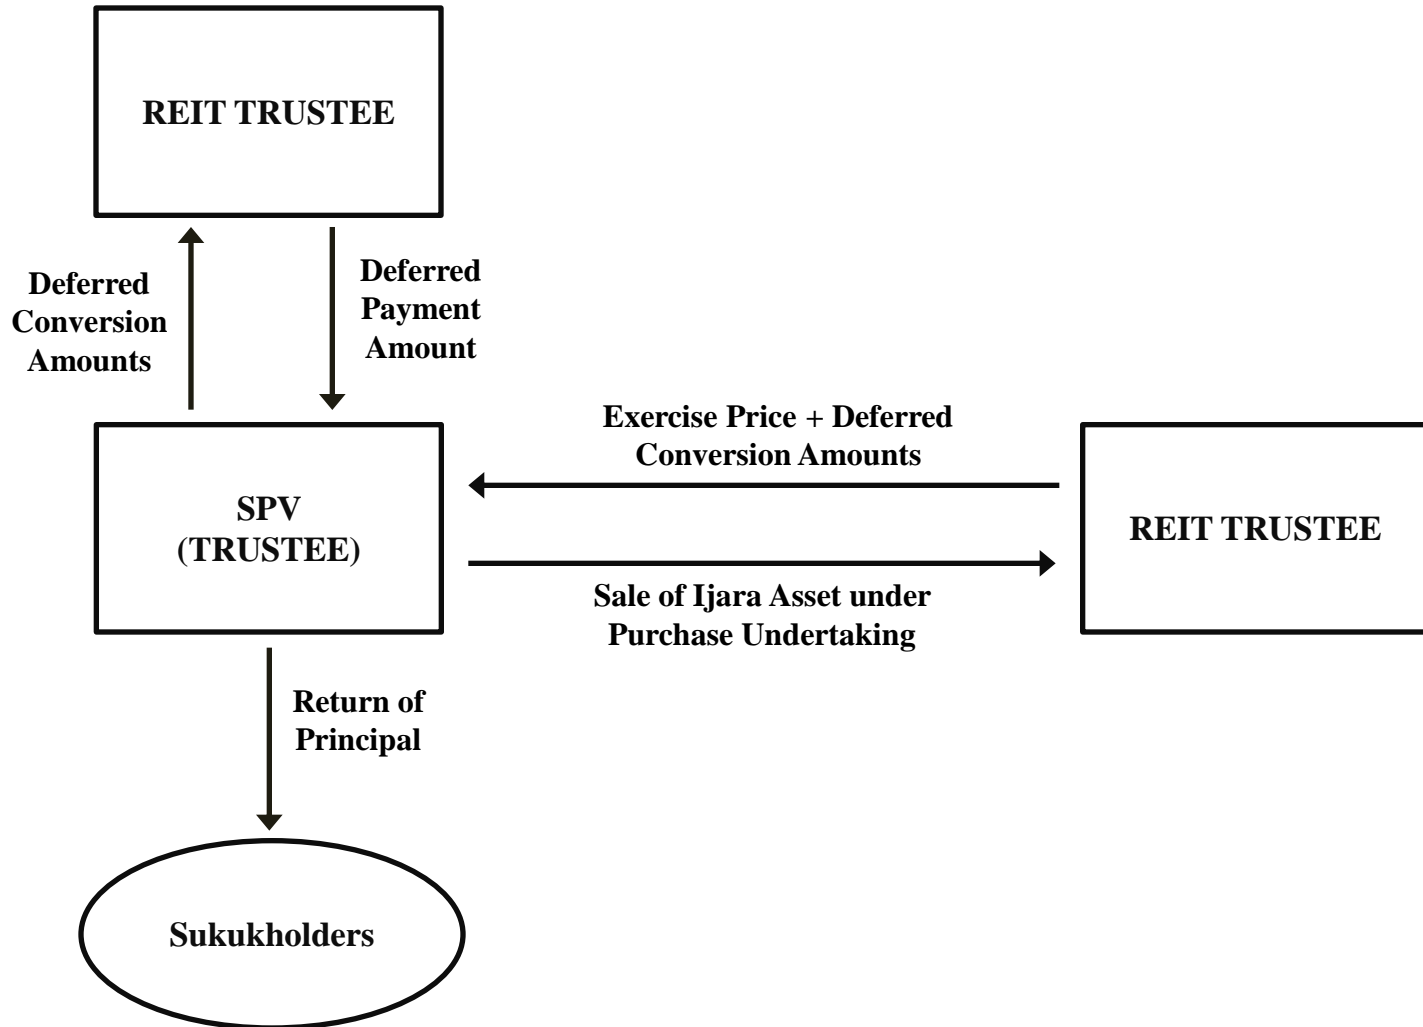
REIT TRUSTEE

Deferred Conversion Amounts

Deferred Payment Amount

Exercise Price + Deferred Conversion Amounts

SPV (TRUSTEE)

REIT TRUSTEE

Sale of Ijara Asset under Purchase Undertaking

Return of Principal

Sukukholders